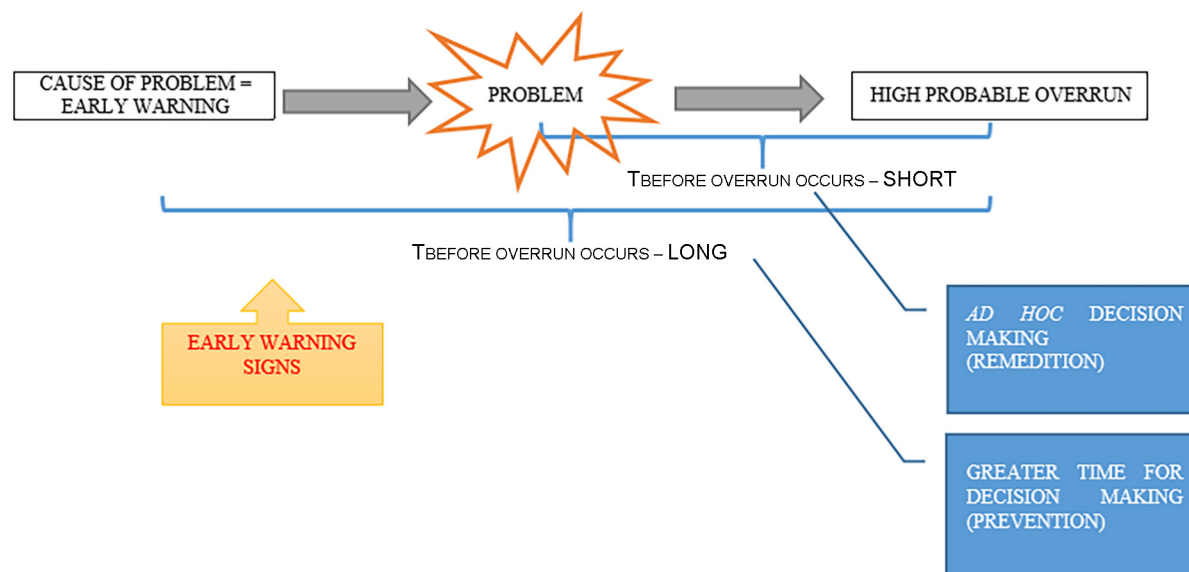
CAUSE OF PROBLEM = EARLY WARNING

PROBLEM

HIGH PROBABLE OVERRUN

$T_{\text{BEFORE OVERRUN OCCURS}}$ – SHORT

$T_{\text{BEFORE OVERRUN OCCURS}}$ – LONG

EARLY WARNING SIGNS

*AD HOC* DECISION MAKING (REMEDITION)

GREATER TIME FOR DECISION MAKING (PREVENTION)